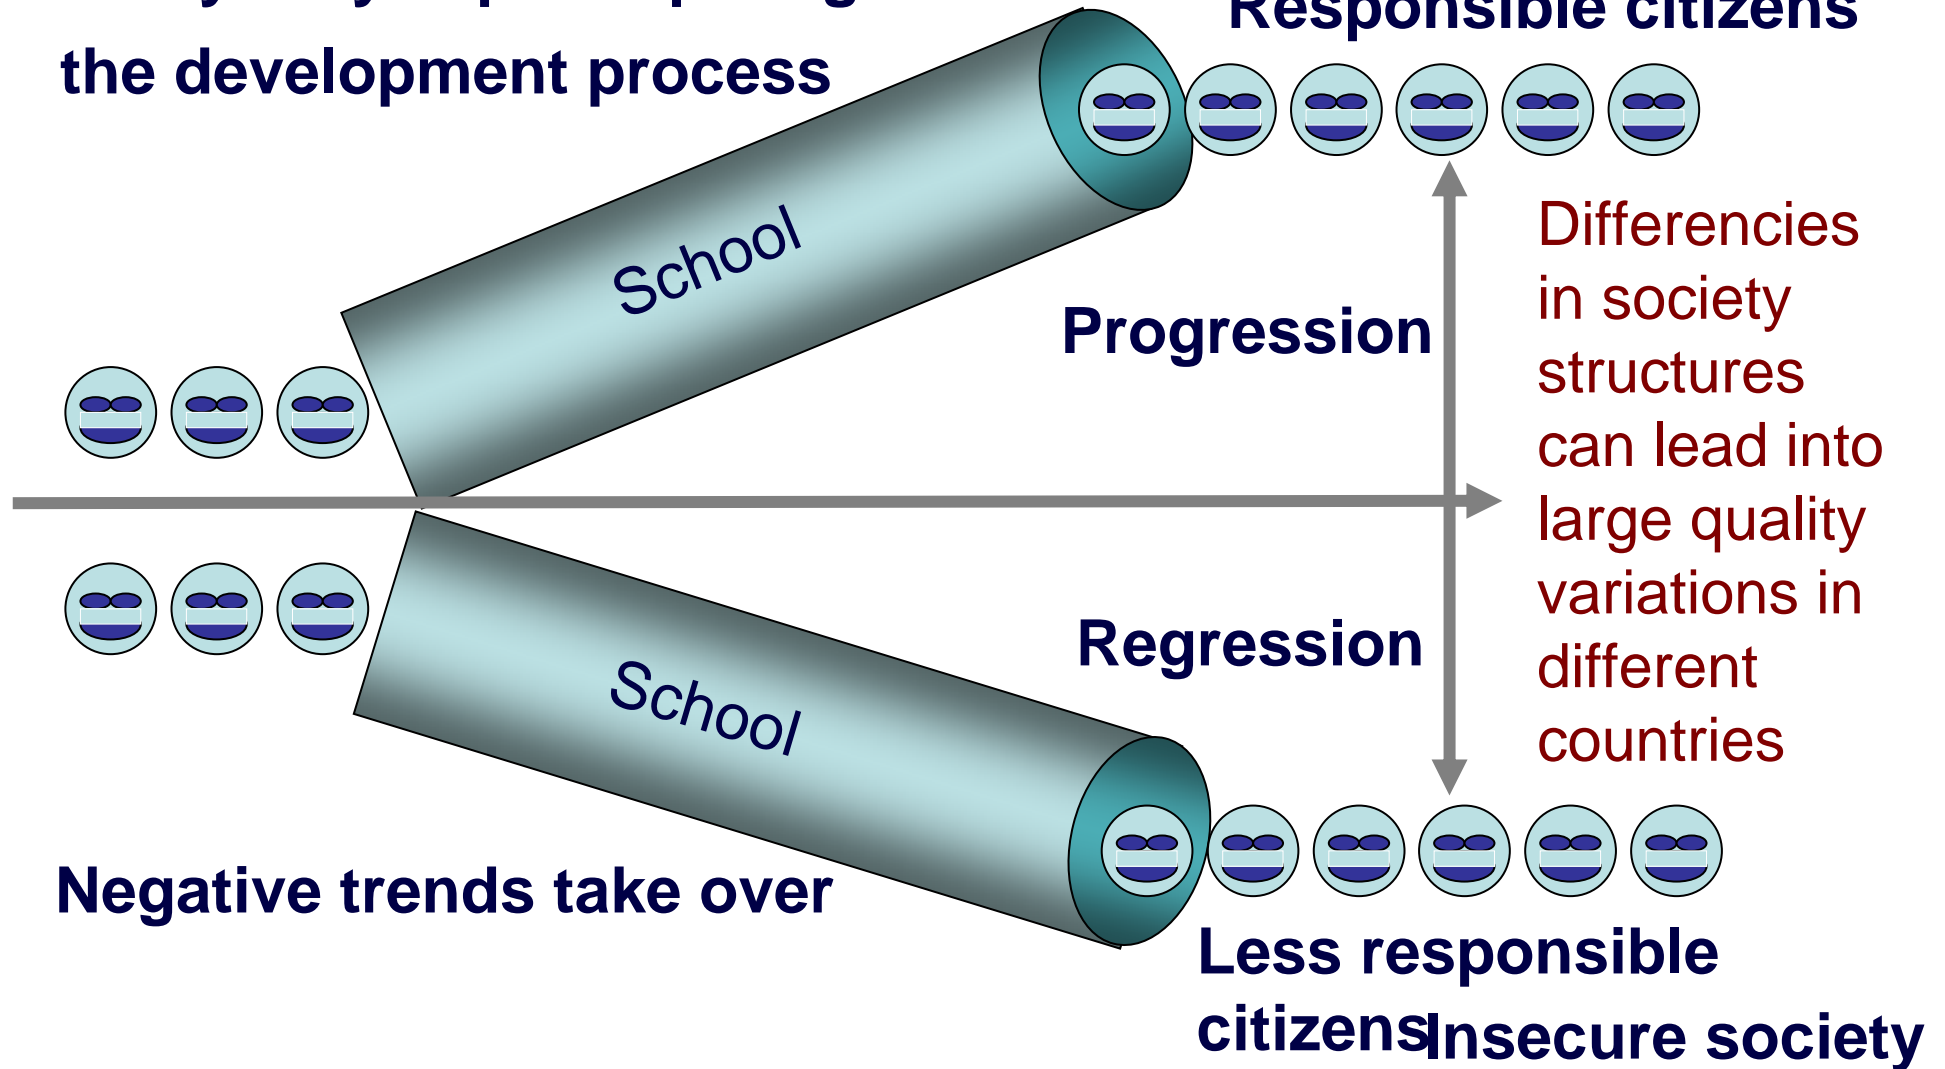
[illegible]
the development process

Responsible citizens

School

Progression

Differencies in society structures can lead into large quality variations in different countries

Regression

School

Negative trends take over

Less responsible citizens

Insecure society